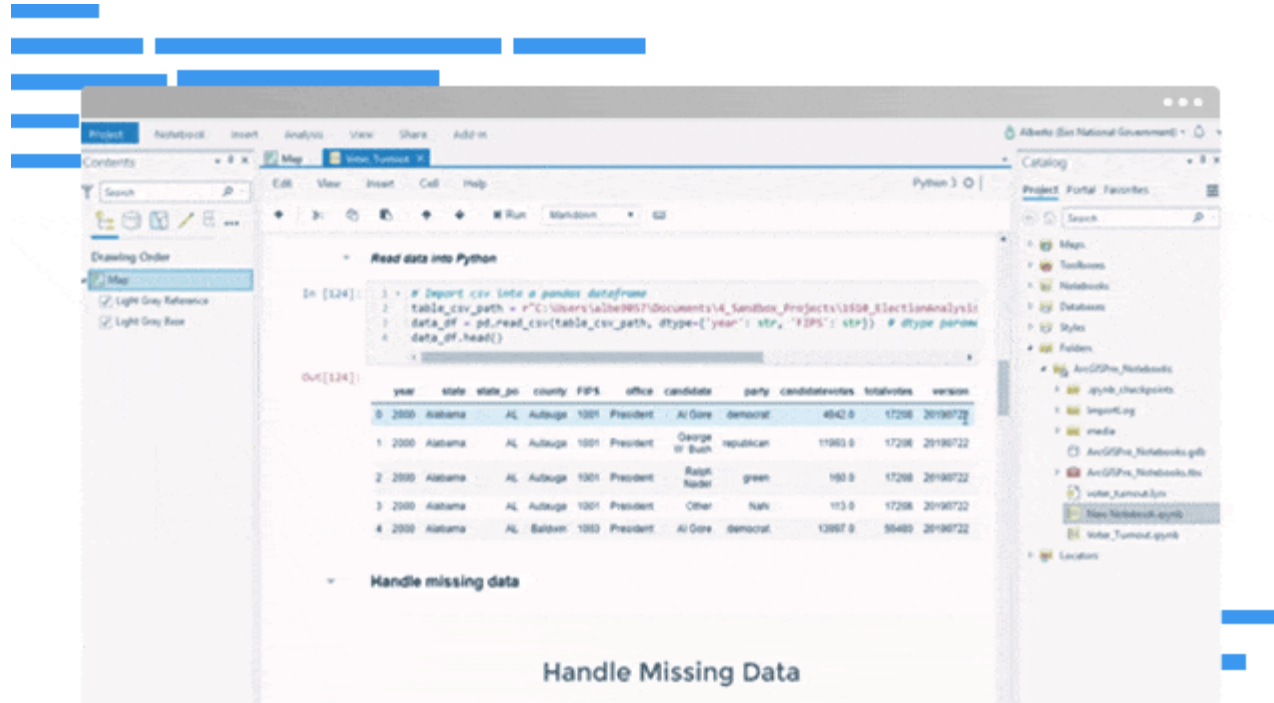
Project Notebook Insert Analysis View Share Add-In

Alberto (Esri National Government)

Contents

Search

Drawing Order

Map

Light Gray Reference

Light Gray Base

Map Voter_Turnout

Edit View Insert Cell Help

Python 3

Run Markdown

Read data into Python

In [124]:

# Import csv into a pandas dataframe
table_csv_path = r"C:\Users\albe9057\Documents\4_Sandbox_Projects\1610_ElectionAnalysis
data_df = pd.read_csv(table_csv_path, dtype={'year': str, 'FIPS': str}) # dtype param
data_df.head()

Out[124]:

| | year | state | state_po | county | FIPS | office | candidate | party | candidatevotes | totalvotes | version |
|---|---|---|---|---|---|---|---|---|---|---|---|
| 0 | 2000 | Alabama | AL | Autauga | 1001 | President | Al Gore | democrat | 4942.0 | 17208 | 20190722 |
| 1 | 2000 | Alabama | AL | Autauga | 1001 | President | George W. Bush | republican | 11993.0 | 17208 | 20190722 |
| 2 | 2000 | Alabama | AL | Autauga | 1001 | President | Ralph Nader | green | 160.0 | 17208 | 20190722 |
| 3 | 2000 | Alabama | AL | Autauga | 1001 | President | Other | NaN | 113.0 | 17208 | 20190722 |
| 4 | 2000 | Alabama | AL | Baldwin | 1003 | President | Al Gore | democrat | 13997.0 | 56480 | 20190722 |

Handle missing data

Handle Missing Data

Catalog

Project Portal Favorites

Search

Maps

Toolboxes

Notebooks

Databases

Styles

Folders

ArcGISPro_Notebooks

.ipynb_checkpoints

ImportLog

media

ArcGISPro_Notebooks.gdb

ArcGISPro_Notebooks.tbx

voter_turnout.lyrx

New Notebook.ipynb

Voter_Turnout.ipynb

Locators